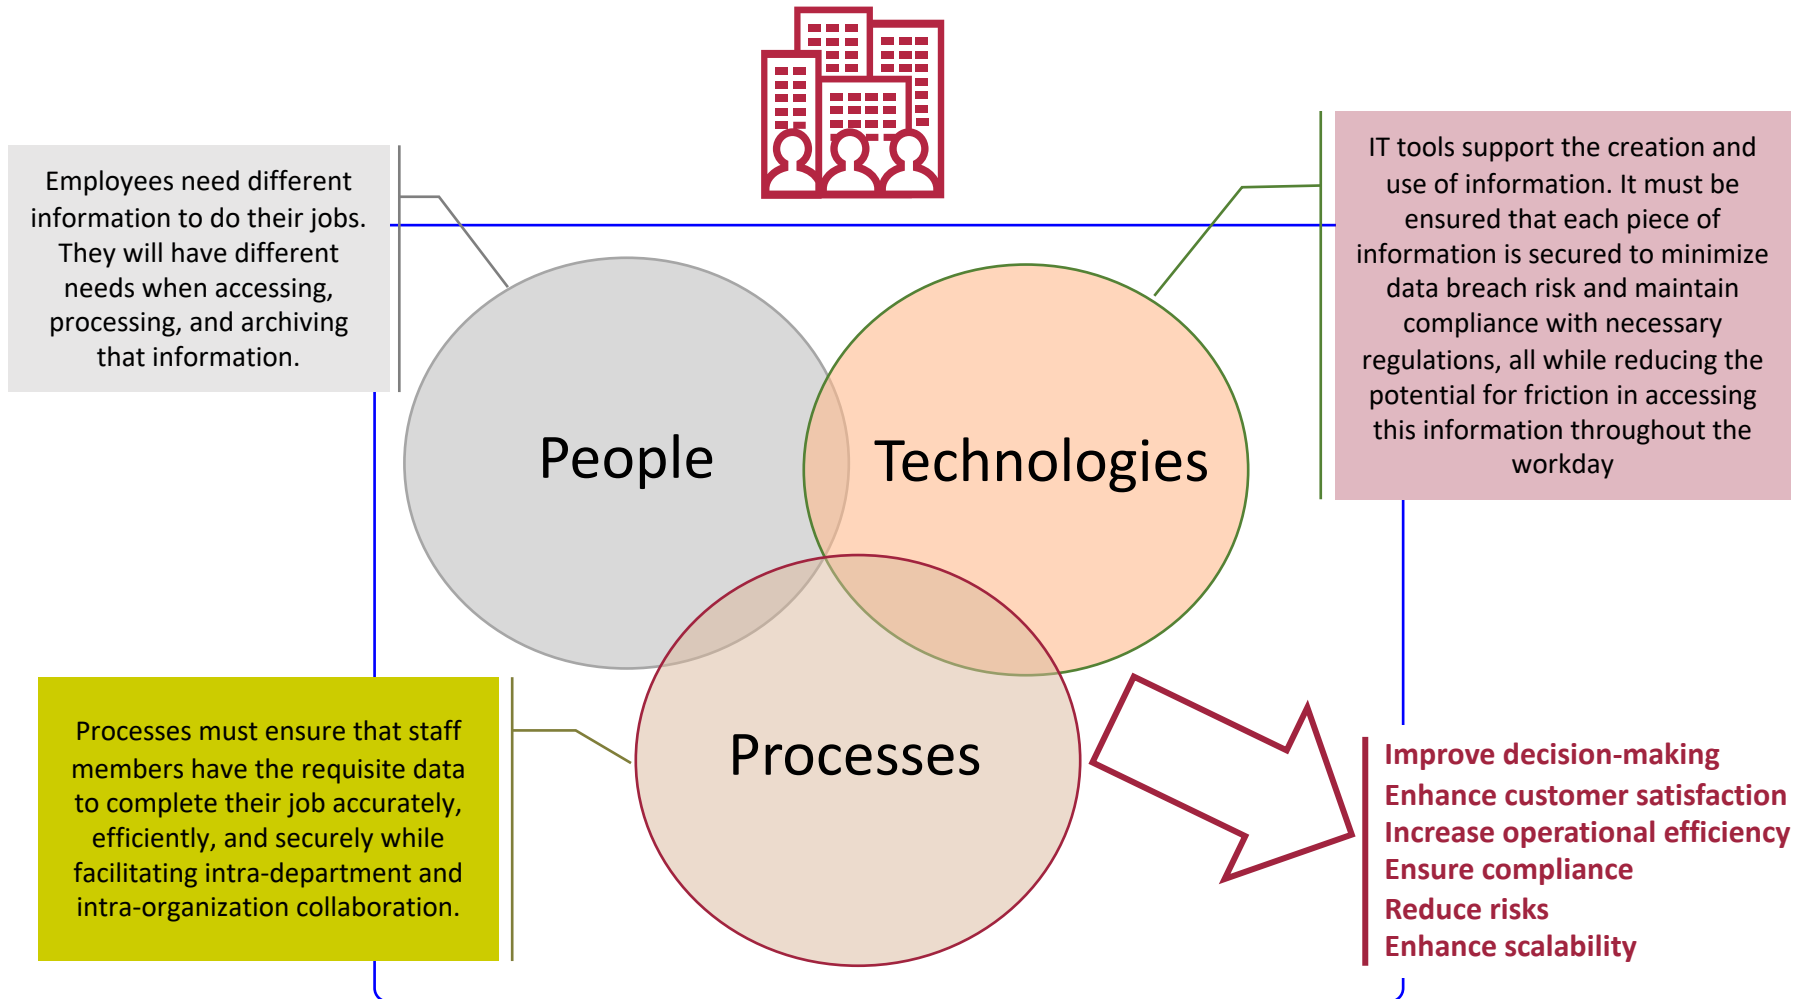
Employees need different information to do their jobs. They will have different needs when accessing, processing, and archiving that information.

IT tools support the creation and use of information. It must be ensured that each piece of information is secured to minimize data breach risk and maintain compliance with necessary regulations, all while reducing the potential for friction in accessing this information throughout the workday

People

Technologies

Processes

Processes must ensure that staff members have the requisite data to complete their job accurately, efficiently, and securely while facilitating intra-department and intra-organization collaboration.

Improve decision-making
Enhance customer satisfaction
Increase operational efficiency
Ensure compliance
Reduce risks
Enhance scalability